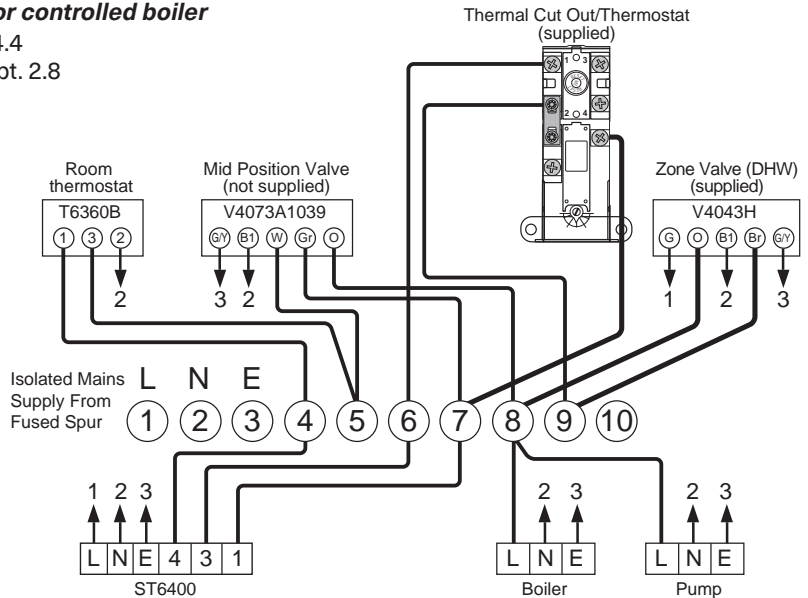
or controlled boiler
4.4
pt. 2.8

Thermal Cut Out/Thermostat (supplied)

1 3
2 4

Room thermostat
T6360B
1 3 2
2

Mid Position Valve (not supplied)
V4073A1039
G/Y B1 W Gr O
3 2

Zone Valve (DHW) (supplied)
V4043H
G O B1 Br G/Y
1 2 3

Isolated Mains Supply From Fused Spur
L N E
1 2 3 4 5 6 7 8 9 10

1 2 3
L N E 4 3 1
ST6400

2 3
L N E
Boiler

2 3
L N E
Pump